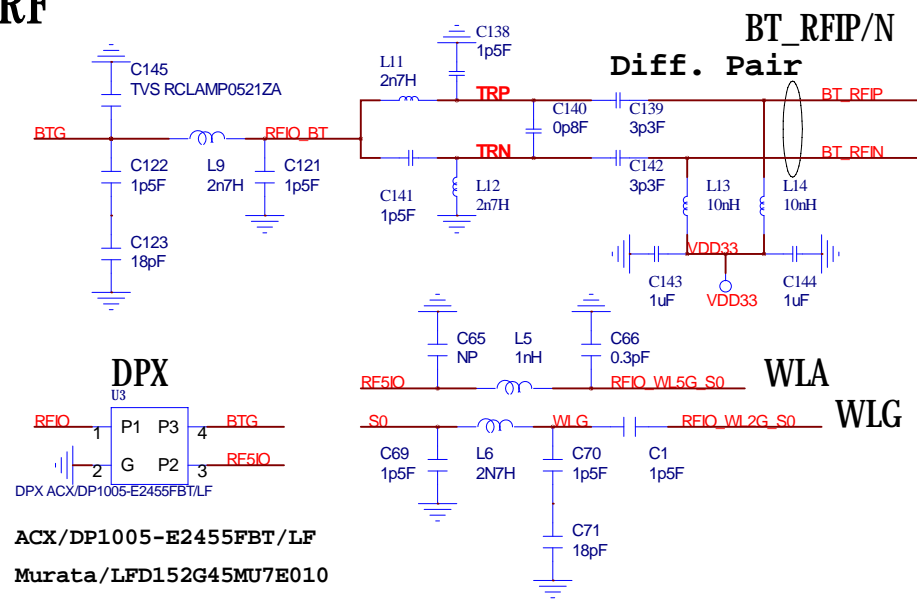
RF

BT_RFIP/N

Diff. Pair

C145
TVS RCLAMP0521ZA

C138
1p5F

L11
2n7H

TRP

C140
0p8F

C139
3p3F

BT_RFIP

BTG

L9
2n7H

RFIO_BT

TRN

C142
3p3F

BT_RFIN

C122
1p5F

C121
1p5F

C141
1p5F

L12
2n7H

L13
10nH

L14
10nH

C123
18pF

VDD33

C143
1uF

VDD33

C144
1uF

C65
NP

L5
1nH

C66
0.3pF

DPX

RF5IO

RFIO_WL5G_S0

WLA

U3

RFIO

1 P1 P3 4

BTG

S0

L6
2N7H

WLG

RFIO_WL2G_S0

WLG

2 G P2 3

RF5IO

DPX ACX/DP1005-E2455FBT/LF

C69
1p5F

C70
1p5F

C1
1p5F

ACX/DP1005-E2455FBT/LF

C71
18pF

Murata/LFD152G45MU7E010